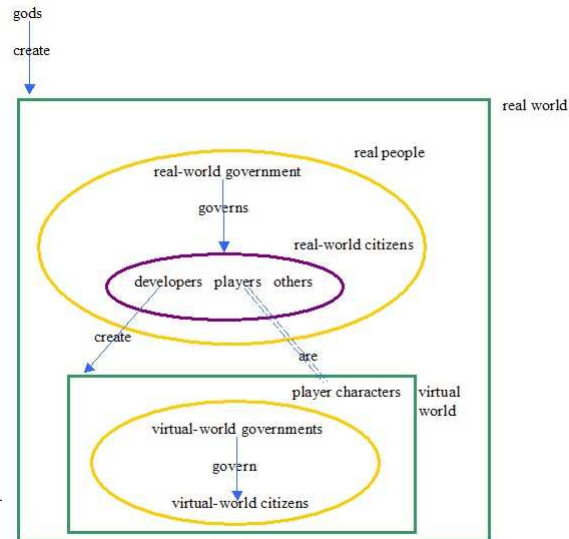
gods

create

real world

real people

real-world government

governs

real-world citizens

developers players others

create

are

player characters

virtual world

virtual-world governments

govern

virtual-world citizens